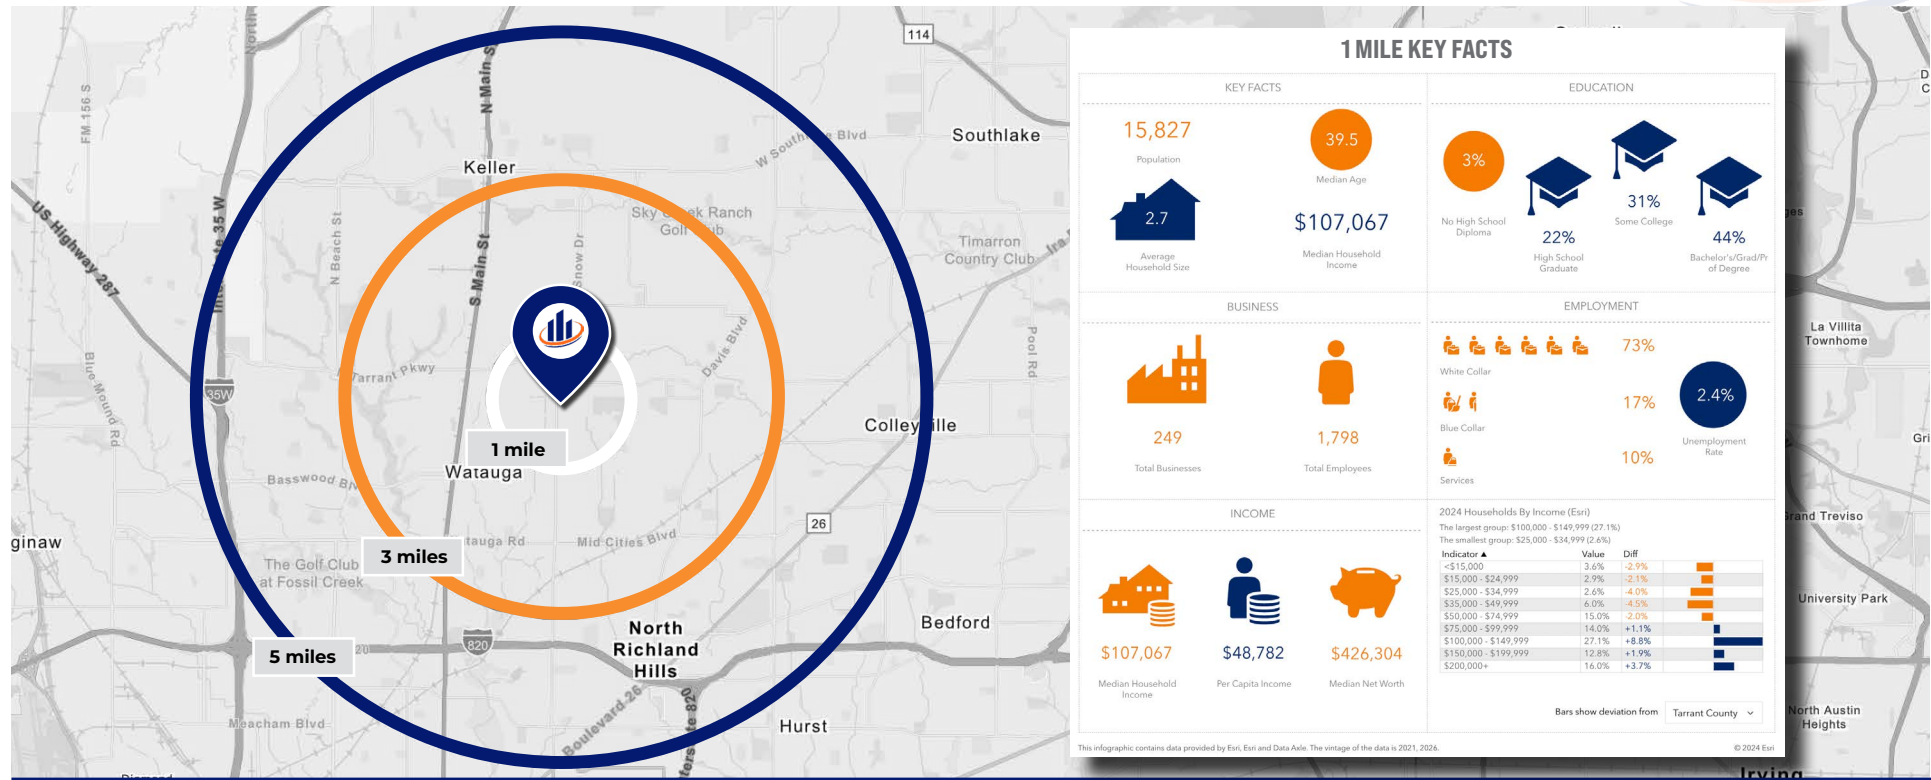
114
FM 156 S
US Highway 287
N Main St
W Southlake Blvd
Southlake
Keller
Sky Creek Ranch Golf Club
N Beach St
S Main St
Snow Dr
Timarron Country Club
Blue Mound Rd
Tarrant Pkwy
Davis Blvd
Pool Rd
35W
1 mile
Watauga
Colleyville
Basswood Blvd
ginaw
Watauga Rd
Mid Cities Blvd
26
3 miles
The Golf Club at Fossil Creek
820
5 miles
North Richland Hills
Bedford
Meacham Blvd
Boulevard 26
Hurst

1 MILE KEY FACTS

KEY FACTS
15,827
Population
39.5
Median Age
2.7
Average Household Size
$107,067
Median Household Income

EDUCATION
3%
No High School Diploma
22%
High School Graduate
31%
Some College
44%
Bachelor's/Grad/Prof Degree

BUSINESS
249
Total Businesses
1,798
Total Employees

EMPLOYMENT
73%
White Collar
17%
Blue Collar
10%
Services
2.4%
Unemployment Rate

INCOME
$107,067
Median Household Income
$48,782
Per Capita Income
$426,304
Median Net Worth

2024 Households By Income (Esri)
The largest group: $100,000 - $149,999 (27.1%)
The smallest group: $25,000 - $34,999 (2.6%)

| Indicator ▲ | Value | Diff |
|---|---|---|
| <$15,000 | 3.6% | -2.9% |
| $15,000 - $24,999 | 2.9% | -2.1% |
| $25,000 - $34,999 | 2.6% | -4.0% |
| $35,000 - $49,999 | 6.0% | -4.5% |
| $50,000 - $74,999 | 15.0% | -2.0% |
| $75,000 - $99,999 | 14.0% | +1.1% |
| $100,000 - $149,999 | 27.1% | +8.8% |
| $150,000 - $199,999 | 12.8% | +1.9% |
| $200,000+ | 16.0% | +3.7% |

Bars show deviation from Tarrant County

This infographic contains data provided by Esri, Esri and Data Axle. The vintage of the data is 2021, 2026.
© 2024 Esri

La Villita Townhome
Grand Treviso
University Park
North Austin Heights
Irving